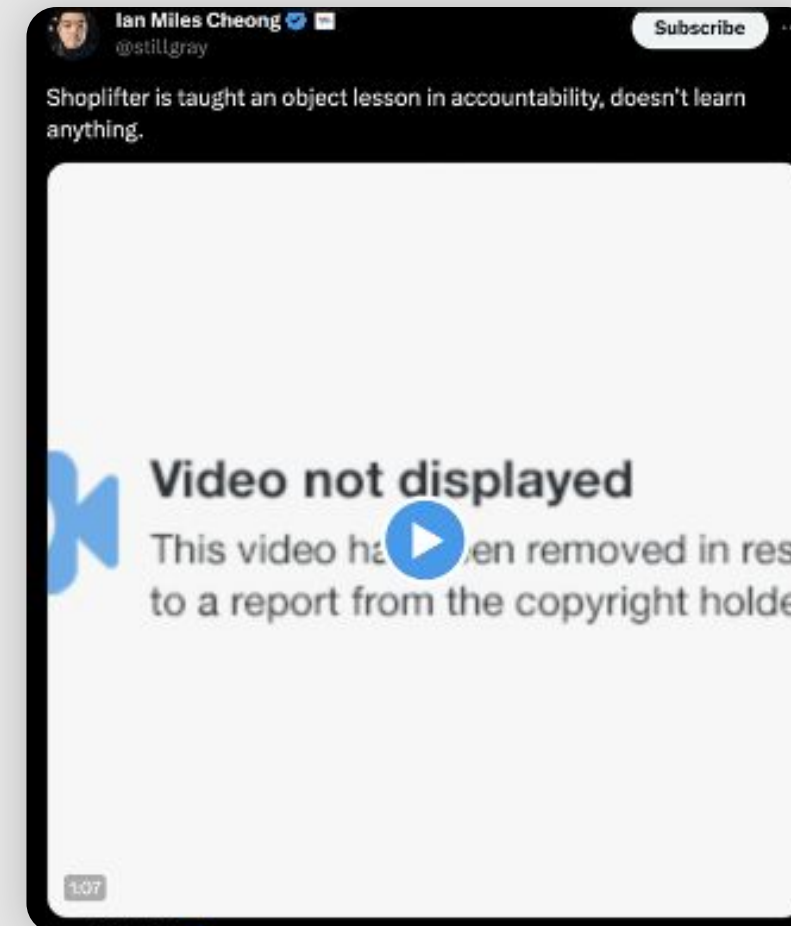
Ian Miles Cheong
@stillgray
Subscribe

Shoplifter is taught an object lesson in accountability, doesn't learn anything.

Video not displayed
This video ha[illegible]en removed in res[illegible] to a report from the copyright holde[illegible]

1:07